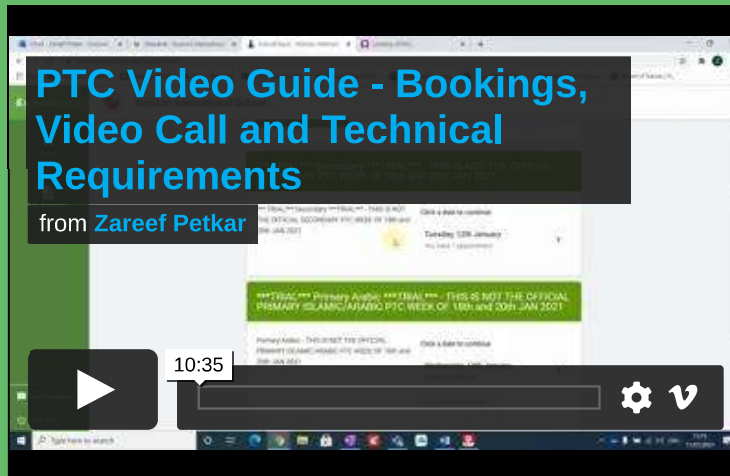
PTC Video Guide - Bookings, Video Call and Technical Requirements

from Zareef Petkar

***TRIAL*** Secondary ***TRIAL*** - THIS IS NOT THE OFFICIAL SECONDARY PTC WEEK OF 18th and 20th JAN 2021

Click a date to continue

Tuesday, 12th January

***TRIAL*** Primary Arabic ***TRIAL*** - THIS IS NOT THE OFFICIAL PRIMARY ISLAMIC/ARABIC PTC WEEK OF 18th and 20th JAN 2021

Primary Arabic - THIS IS NOT THE OFFICIAL PRIMARY ISLAMIC/ARABIC PTC WEEK OF 18th and 20th JAN 2021

Click a date to continue

10:35

Type here to search